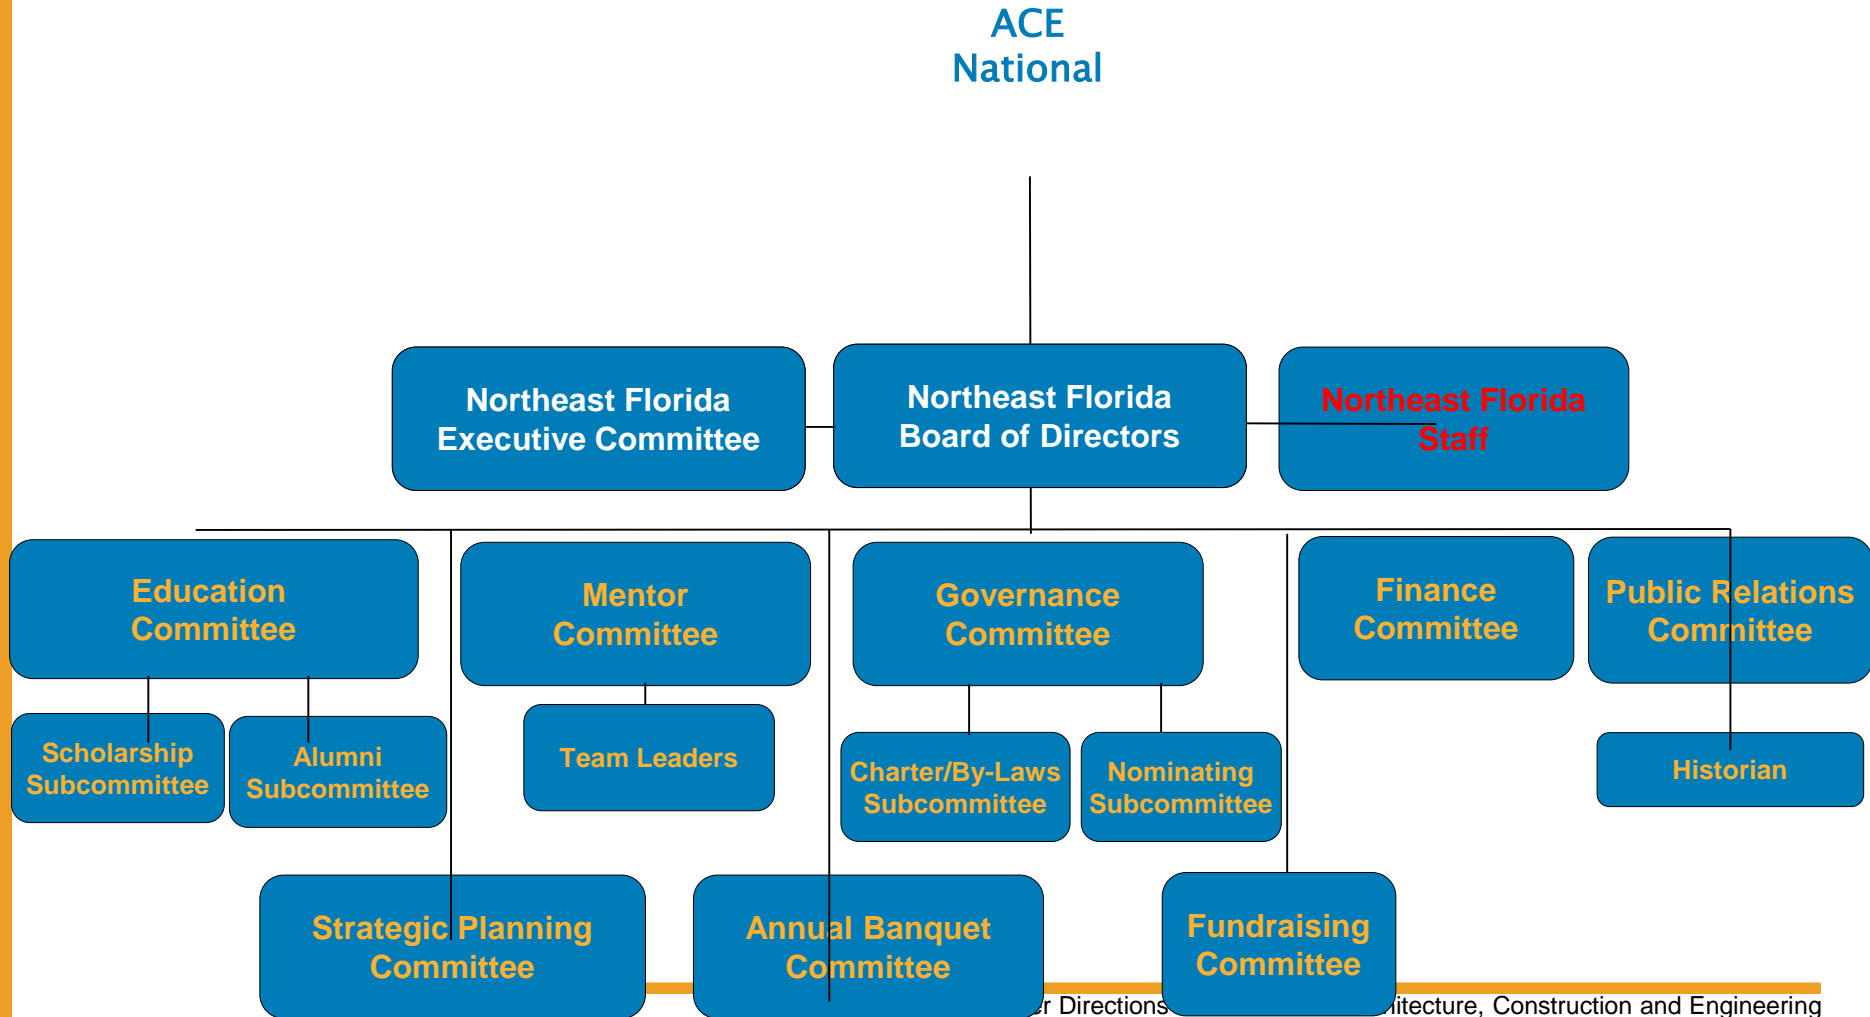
ACE
National

Northeast Florida Executive Committee

Northeast Florida Board of Directors

Northeast Florida Staff

Education Committee

Mentor Committee

Governance Committee

Finance Committee

Public Relations Committee

Scholarship Subcommittee

Alumni Subcommittee

Team Leaders

Charter/By-Laws Subcommittee

Nominating Subcommittee

Historian

Strategic Planning Committee

Annual Banquet Committee

Fundraising Committee

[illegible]r Directions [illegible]itecture, Construction and Engineering